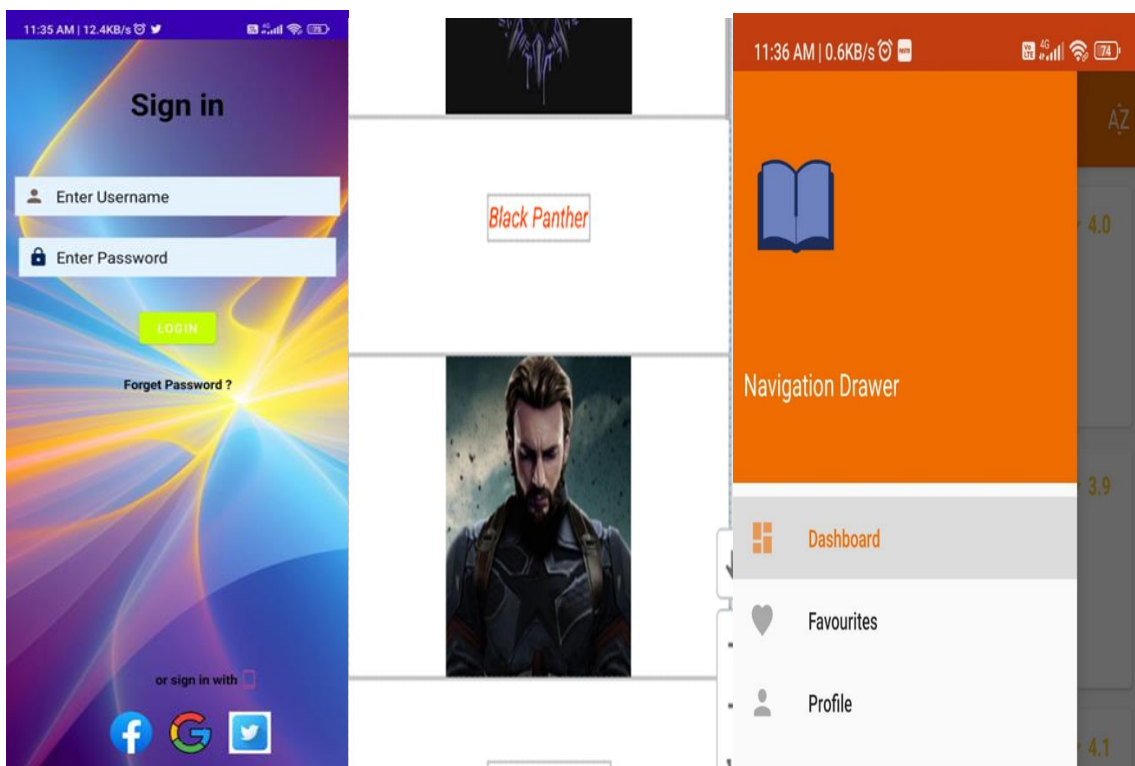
11:35 AM | 12.4KB/s

Sign in

Enter Username

Enter Password

LOGIN

Forget Password ?

or sign in with

Black Panther

11:36 AM | 0.6KB/s

74

AZ

4.0

Navigation Drawer

3.9

Dashboard

Favourites

Profile

4.1